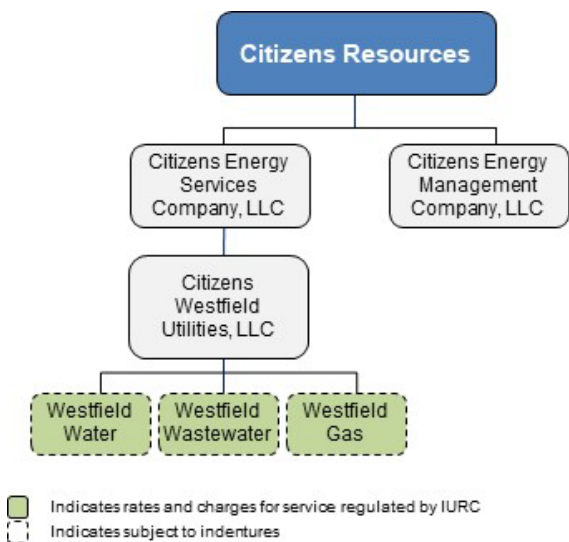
Citizens Resources

Citizens Energy Services Company, LLC

Citizens Energy Management Company, LLC

Citizens Westfield Utilities, LLC

Westfield Water

Westfield Wastewater

Westfield Gas

Indicates rates and charges for service regulated by IURC

Indicates subject to indentures